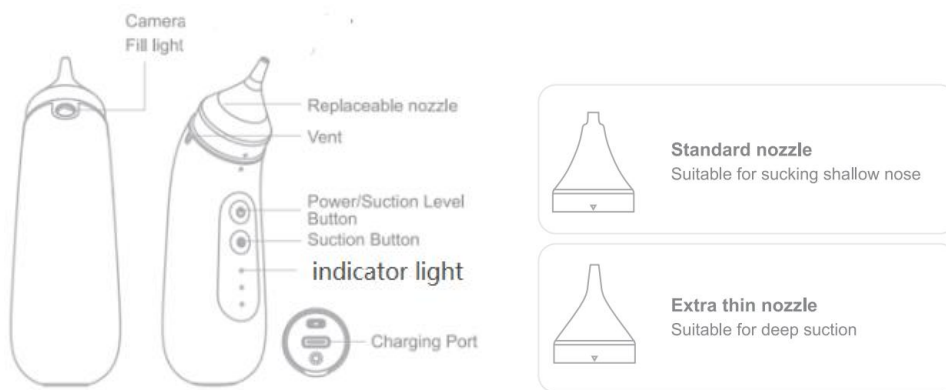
Camera
Fill light

Replaceable nozzle
Vent

Power/Suction Level Button
Suction Button
indicator light

Charging Port

Standard nozzle
Suitable for sucking shallow nose

Extra thin nozzle
Suitable for deep suction